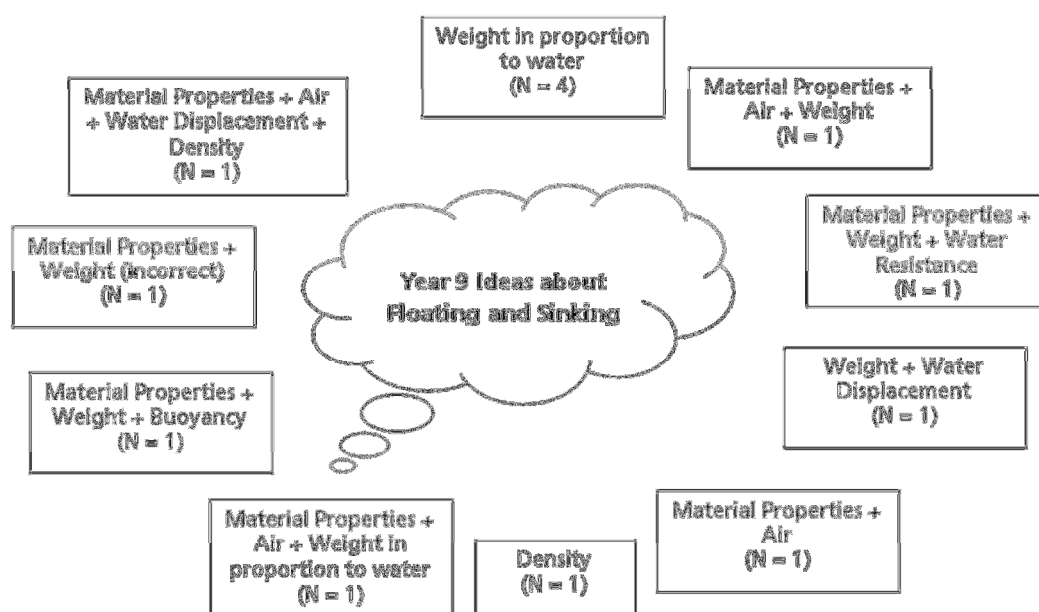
Weight in proportion to water
(N = 4)

Material Properties + Air + Water Displacement + Density
(N = 1)

Material Properties + Air + Weight
(N = 1)

Material Properties + Weight (incorrect)
(N = 1)

Year 9 Ideas about Floating and Sinking

Material Properties + Weight + Water Resistance
(N = 1)

Weight + Water Displacement
(N = 1)

Material Properties + Weight + Buoyancy
(N = 1)

Material Properties + Air + Weight in proportion to water
(N = 1)

Density
(N = 1)

Material Properties + Air
(N = 1)